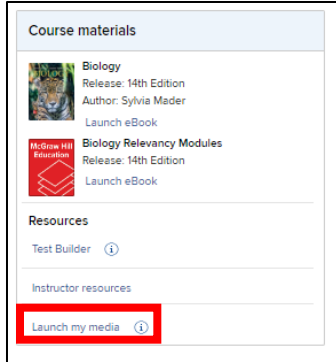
Course materials

Biology
Release: 14th Edition
Author: Sylvia Mader
Launch eBook

McGraw Hill Education
Biology Relevancy Modules
Release: 14th Edition
Launch eBook

Resources

Test Builder ⓘ

Instructor resources

Launch my media ⓘ